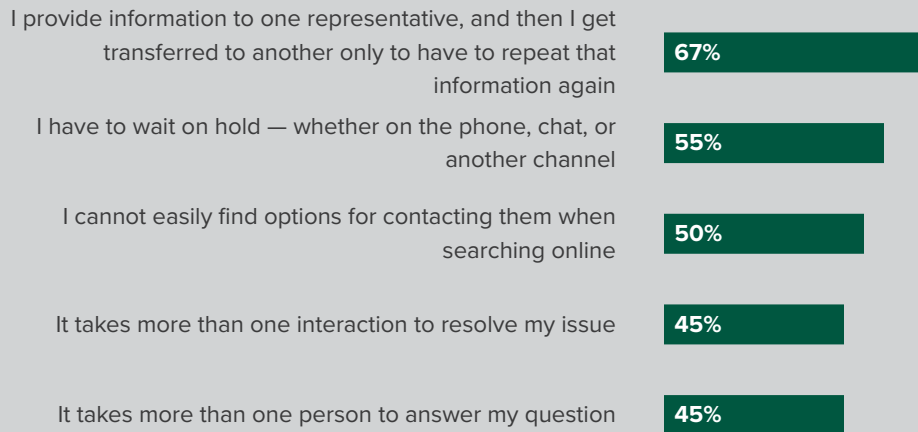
I provide information to one representative, and then I get transferred to another only to have to repeat that information again
67%

I have to wait on hold — whether on the phone, chat, or another channel
55%

I cannot easily find options for contacting them when searching online
50%

It takes more than one interaction to resolve my issue
45%

It takes more than one person to answer my question
45%